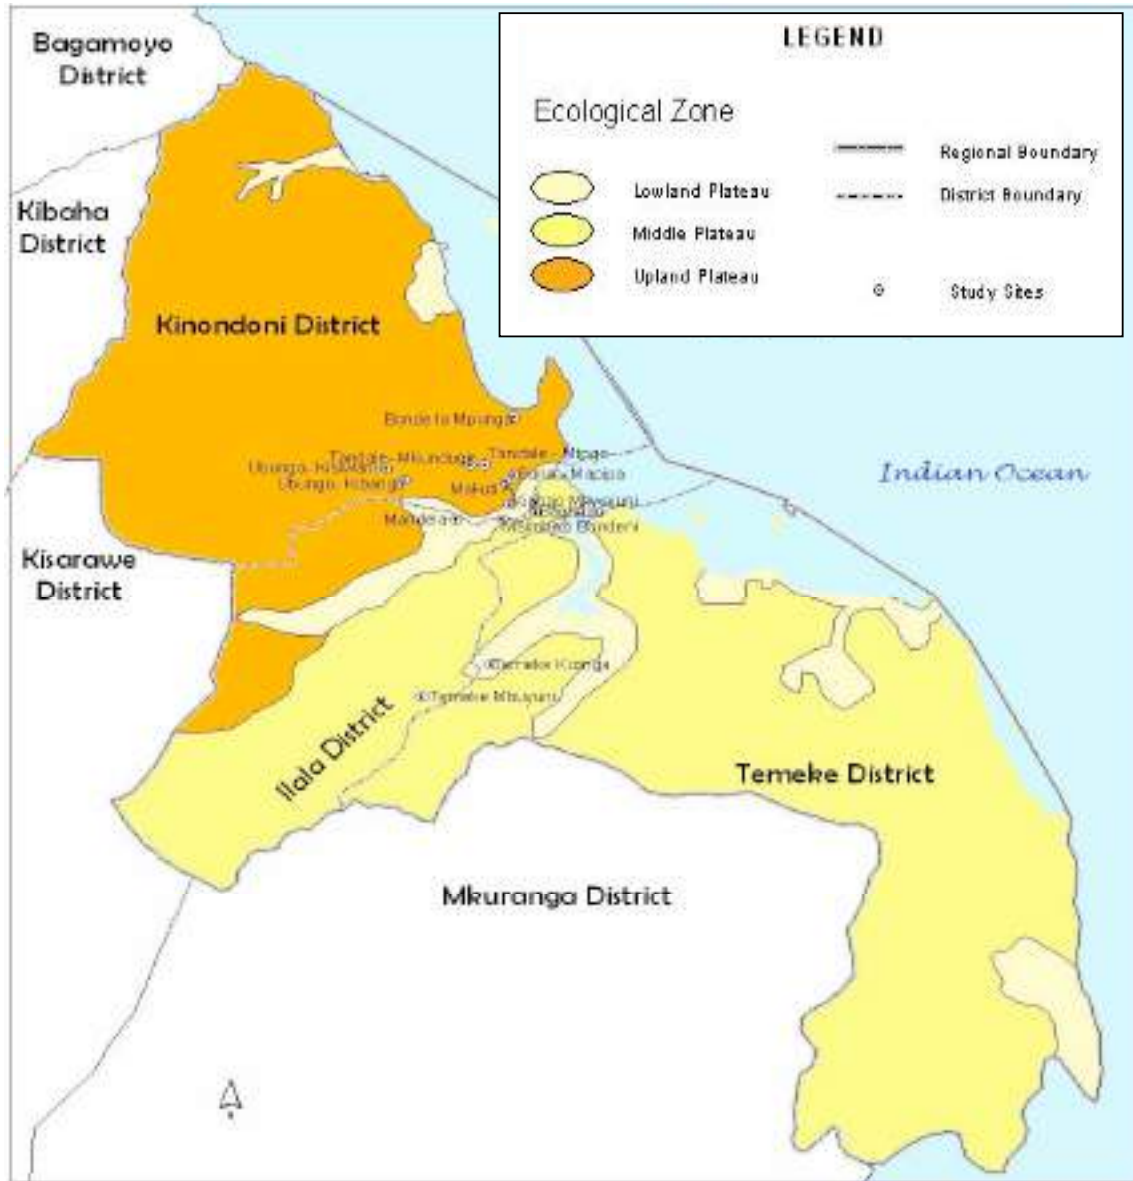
Bagamoyo District

LEGEND

Ecological Zone

Lowland Plateau

Middle Plateau

Upland Plateau

Regional Boundary

District Boundary

Study Sites

Kibaha District

Kinondoni District

Bonde la Mpunga

Ubungo Kisiwani

Tandale - Mkunduge

Tandale - Mpogo

Ubungo Kibangu

Mikuti

Kinondoni Macisa

Mandela

Kigogo Mkwajuni

Msimbazi Bondeni

Indian Ocean

Kisarawe District

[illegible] Kipunga

Tabata Mkuyuni

Ilala District

Temeke District

Mkuranga District